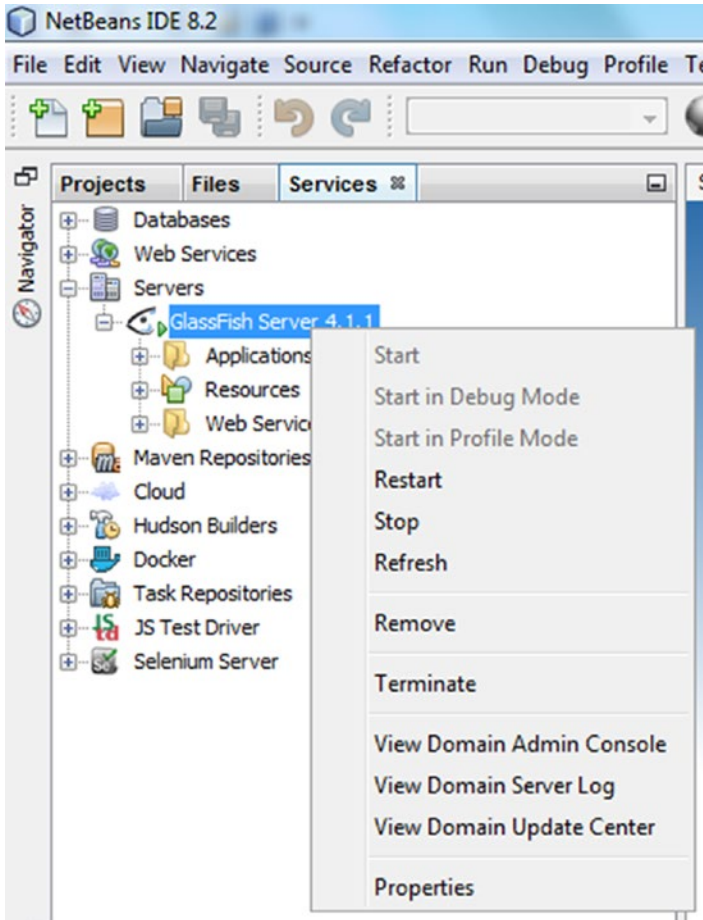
NetBeans IDE 8.2

File Edit View Navigate Source Refactor Run Debug Profile Te

Navigator

Projects Files Services

Databases
Web Services
Servers
GlassFish Server 4.1.1
Applications
Resources
Web Servic
Maven Repositories
Cloud
Hudson Builders
Docker
Task Repositories
JS Test Driver
Selenium Server

Start
Start in Debug Mode
Start in Profile Mode
Restart
Stop
Refresh
Remove
Terminate
View Domain Admin Console
View Domain Server Log
View Domain Update Center
Properties